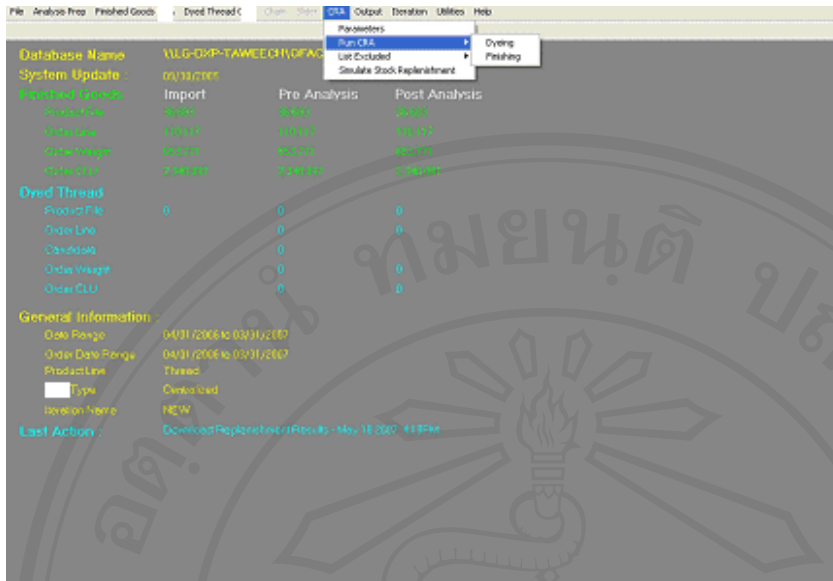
File Analysis Prep Finished Goods Dyed Thread C Chain Slider CRA Output Iteration Utilities Help

Parameters
Run CRA
List Excluded
Simulate Stock Replenishment

Dyeing
Finishing

Database Name \\LG-DXP-TAWEECH\OFAC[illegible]
System Update : 05/30/2005
Finished Goods Import Pre Analysis Post Analysis
Product File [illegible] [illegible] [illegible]
Order Line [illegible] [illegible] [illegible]
Order Weight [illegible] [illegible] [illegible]
Order CLU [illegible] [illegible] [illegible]
Dyed Thread
Product File 0 0 0
Order Line 0 0
Candidate 0
Order Weight 0 0
Order CLU 0 0
General Information :
Date Range 04/01/2006 to 03/31/2007
Order Date Range 04/01/2006 to 03/31/2007
Product Line Thread
Type Centralized
Iteration Name NEW
Last Action : Download Replenishment Results - May 18 2007 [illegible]

ทมยนต